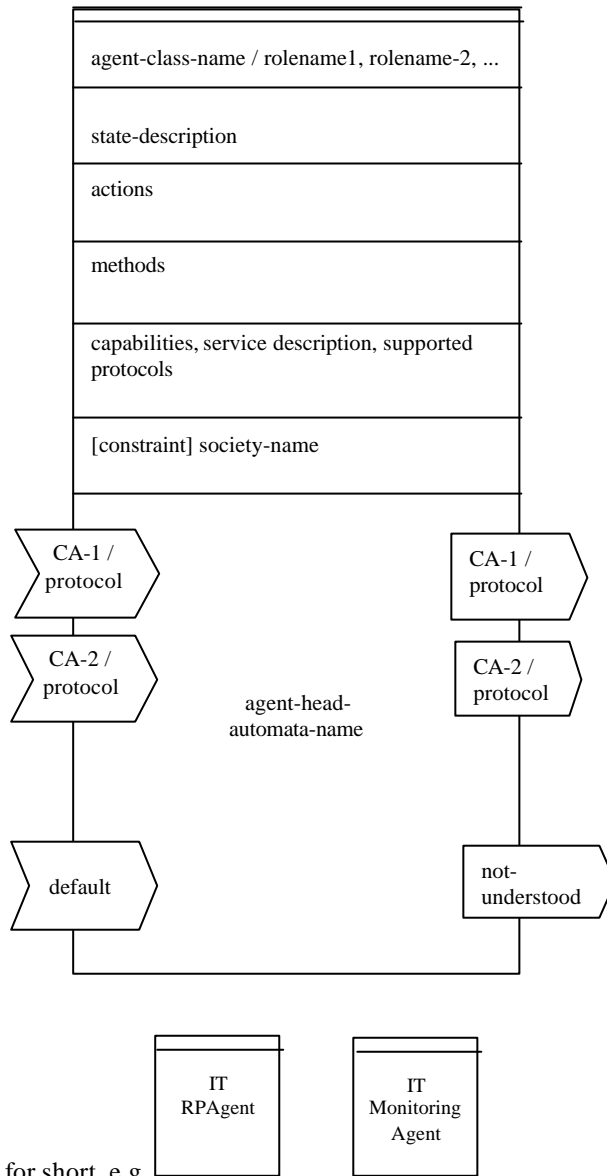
agent-class-name / rolename1, rolename-2, ...

state-description

actions

methods

capabilities, service description, supported protocols

[constraint] society-name

CA-1 / protocol

CA-2 / protocol

agent-head-automata-name

CA-1 / protocol

CA-2 / protocol

default

not-understood

for short, e.g.

IT RPAgent

IT Monitoring Agent